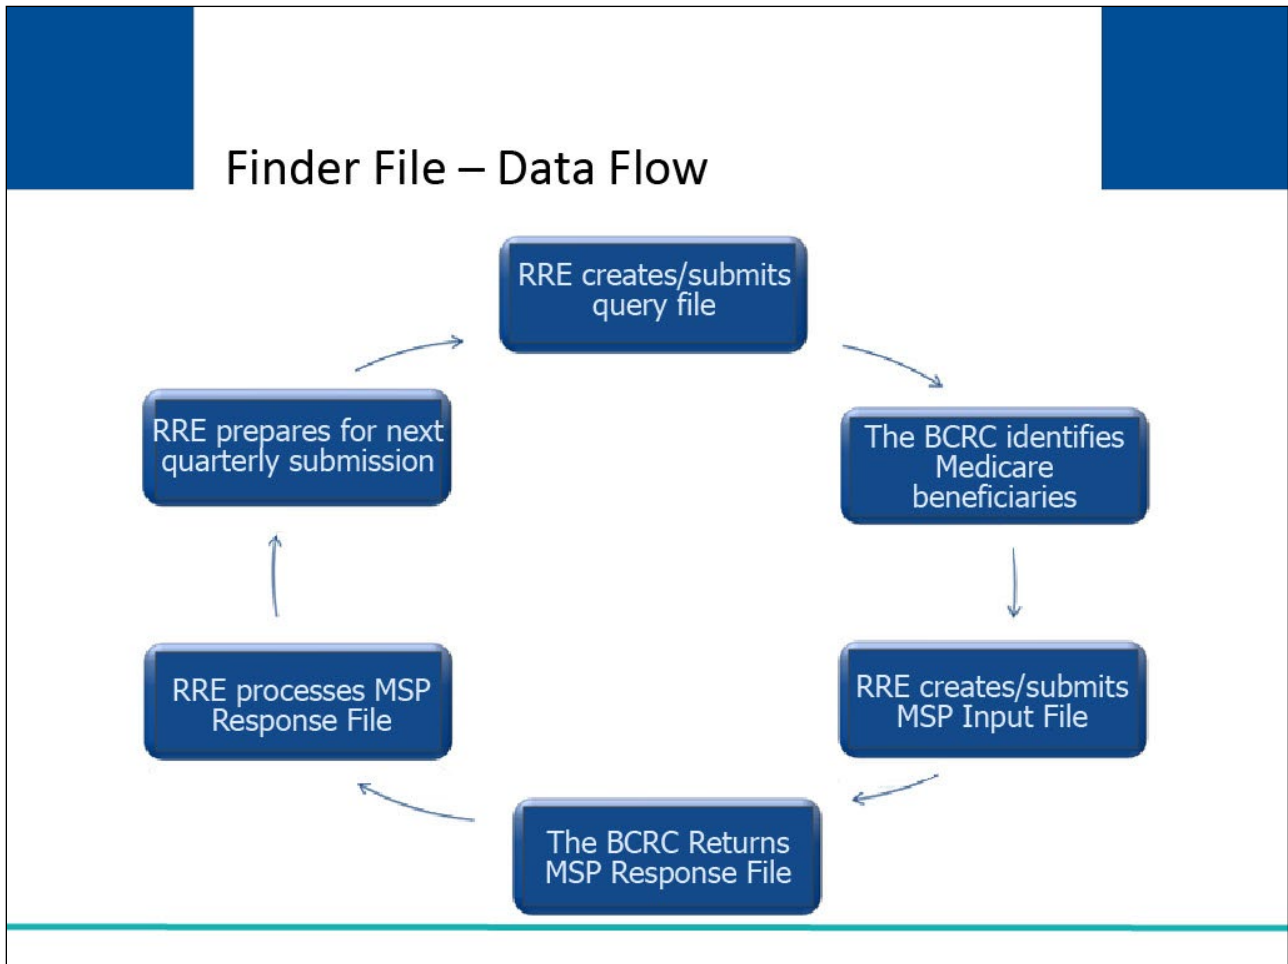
Finder File – Data Flow

RRE creates/submits query file

The BCRC identifies Medicare beneficiaries

RRE creates/submits MSP Input File

The BCRC Returns MSP Response File

RRE processes MSP Response File

RRE prepares for next quarterly submission